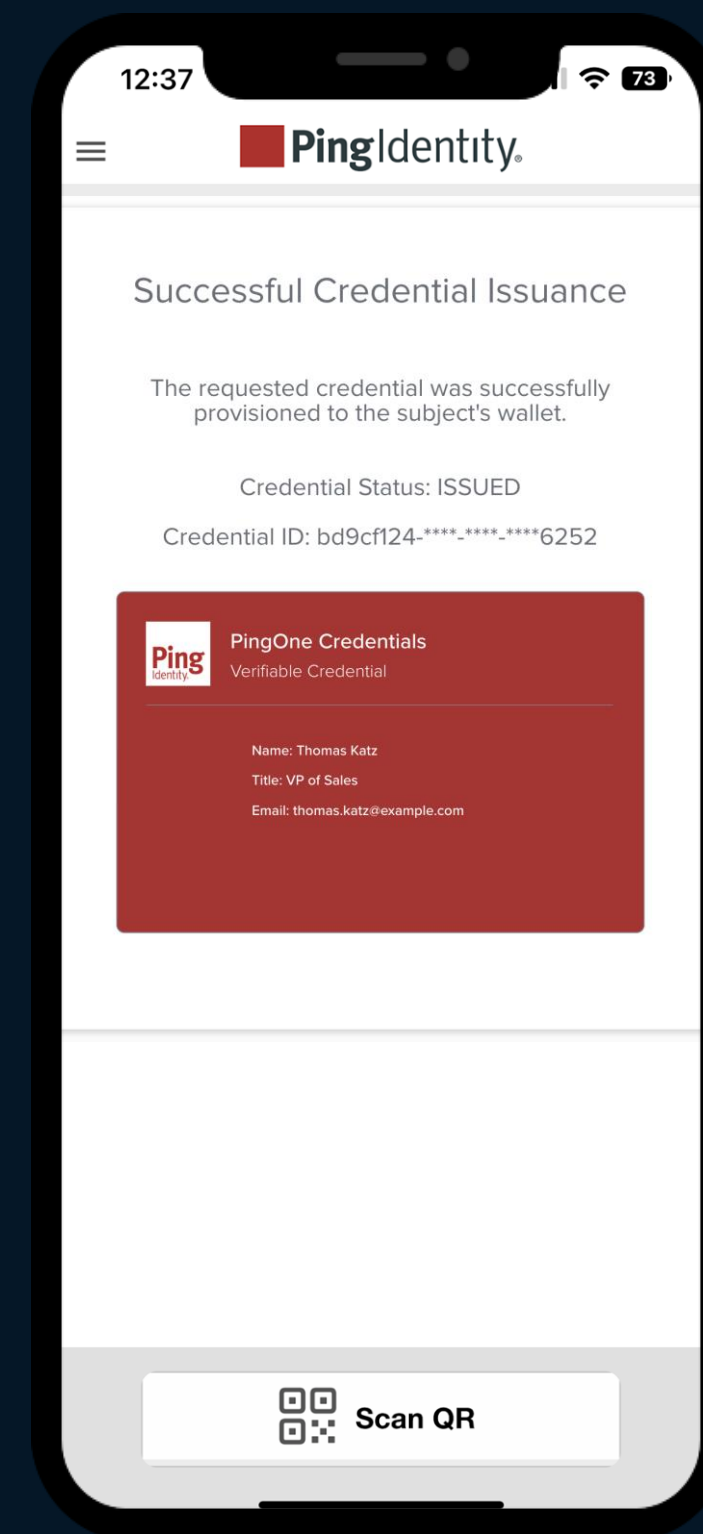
12:37

73

PingIdentity.

Successful Credential Issuance

The requested credential was successfully provisioned to the subject's wallet.

Credential Status: ISSUED

Credential ID: bd9cf124-****-****-****6252

Ping Identity

PingOne Credentials
Verifiable Credential

Name: Thomas Katz
Title: VP of Sales
Email: thomas.katz@example.com

Scan QR